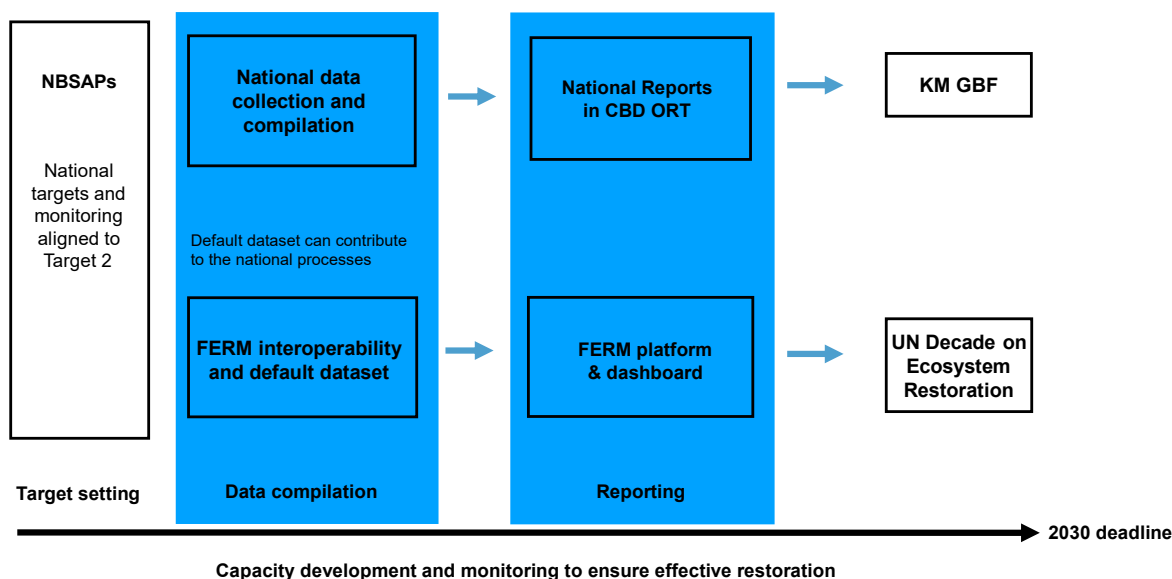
NBSAPs

National targets and monitoring aligned to Target 2

National data collection and compilation

Default dataset can contribute to the national processes

FERM interoperability and default dataset

National Reports in CBD ORT

FERM platform & dashboard

KM GBF

UN Decade on Ecosystem Restoration

Target setting

Data compilation

Reporting

2030 deadline

Capacity development and monitoring to ensure effective restoration